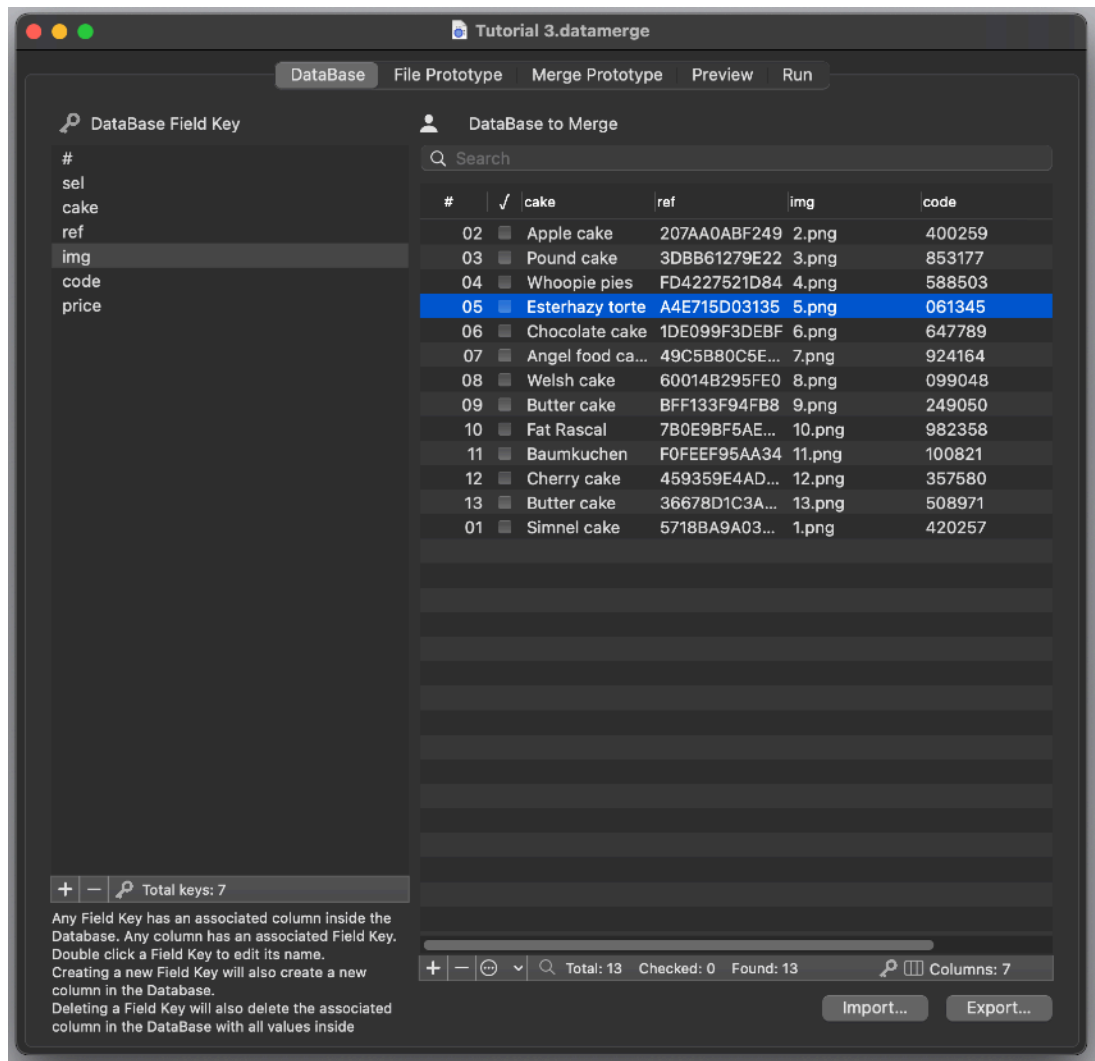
Tutorial 3.datamerge

DataBase File Prototype Merge Prototype Preview Run

DataBase Field Key

#
sel
cake
ref
img
code
price

+ − Total keys: 7

Any Field Key has an associated column inside the Database. Any column has an associated Field Key.
Double click a Field Key to edit its name.
Creating a new Field Key will also create a new column in the Database.
Deleting a Field Key will also delete the associated column in the DataBase with all values inside

DataBase to Merge

Search

| # | √ | cake | ref | img | code |
|---|---|---|---|---|---|
| 02 | | Apple cake | 207AA0ABF249 | 2.png | 400259 |
| 03 | | Pound cake | 3DBB61279E22 | 3.png | 853177 |
| 04 | | Whoopie pies | FD4227521D84 | 4.png | 588503 |
| 05 | | Esterhazy torte | A4E715D03135 | 5.png | 061345 |
| 06 | | Chocolate cake | 1DE099F3DEBF | 6.png | 647789 |
| 07 | | Angel food ca... | 49C5B80C5E... | 7.png | 924164 |
| 08 | | Welsh cake | 60014B295FE0 | 8.png | 099048 |
| 09 | | Butter cake | BFF133F94FB8 | 9.png | 249050 |
| 10 | | Fat Rascal | 7B0E9BF5AE... | 10.png | 982358 |
| 11 | | Baumkuchen | F0FEEF95AA34 | 11.png | 100821 |
| 12 | | Cherry cake | 459359E4AD... | 12.png | 357580 |
| 13 | | Butter cake | 36678D1C3A... | 13.png | 508971 |
| 01 | | Simnel cake | 5718BA9A03... | 1.png | 420257 |

+ − Total: 13 Checked: 0 Found: 13 Columns: 7

Import... Export...